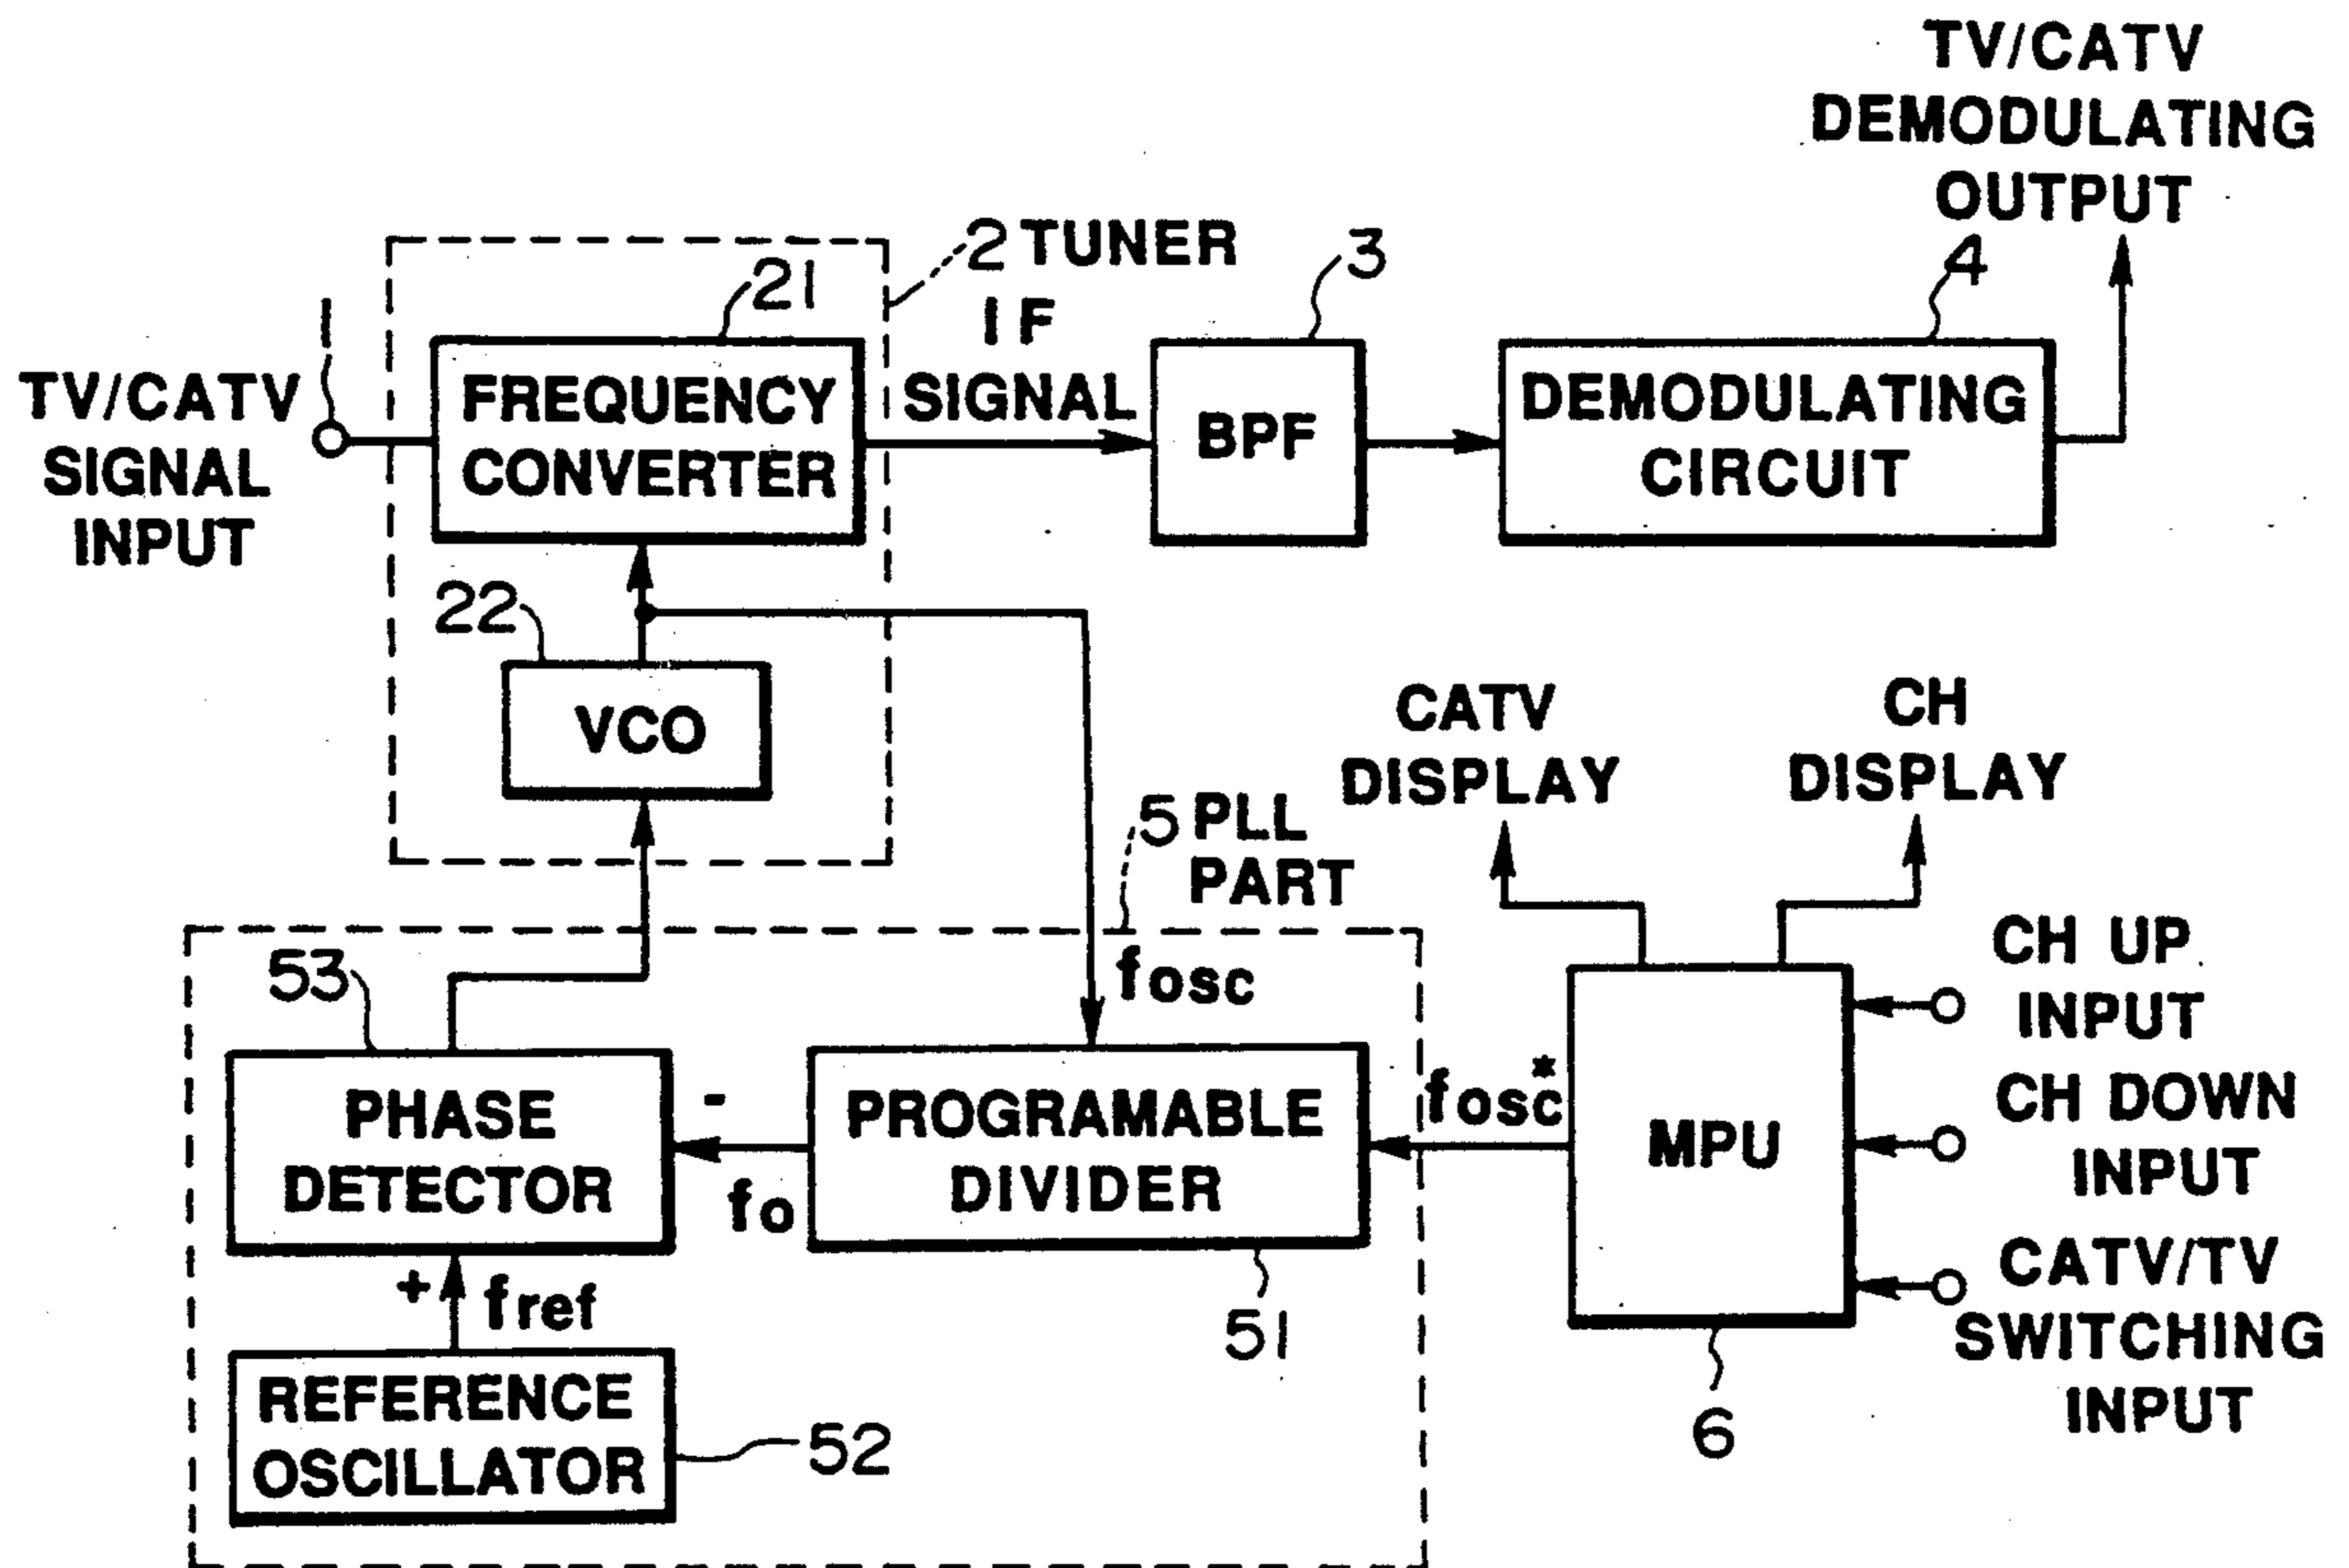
TV/CATV DEMODULATING OUTPUT

2 TUNER

21

3

4

1

TV/CATV SIGNAL INPUT

FREQUENCY CONVERTER

IF SIGNAL

BPF

DEMODULATING CIRCUIT

22

VCO

CATV DISPLAY

CH DISPLAY

5 PLL PART

53

fosc

CH UP INPUT

PHASE DETECTOR

-

PROGRAMABLE DIVIDER

$fosc^*$

MPU

CH DOWN INPUT

fo

+

fref

CATV/TV SWITCHING INPUT

51

REFERENCE OSCILLATOR

52

6